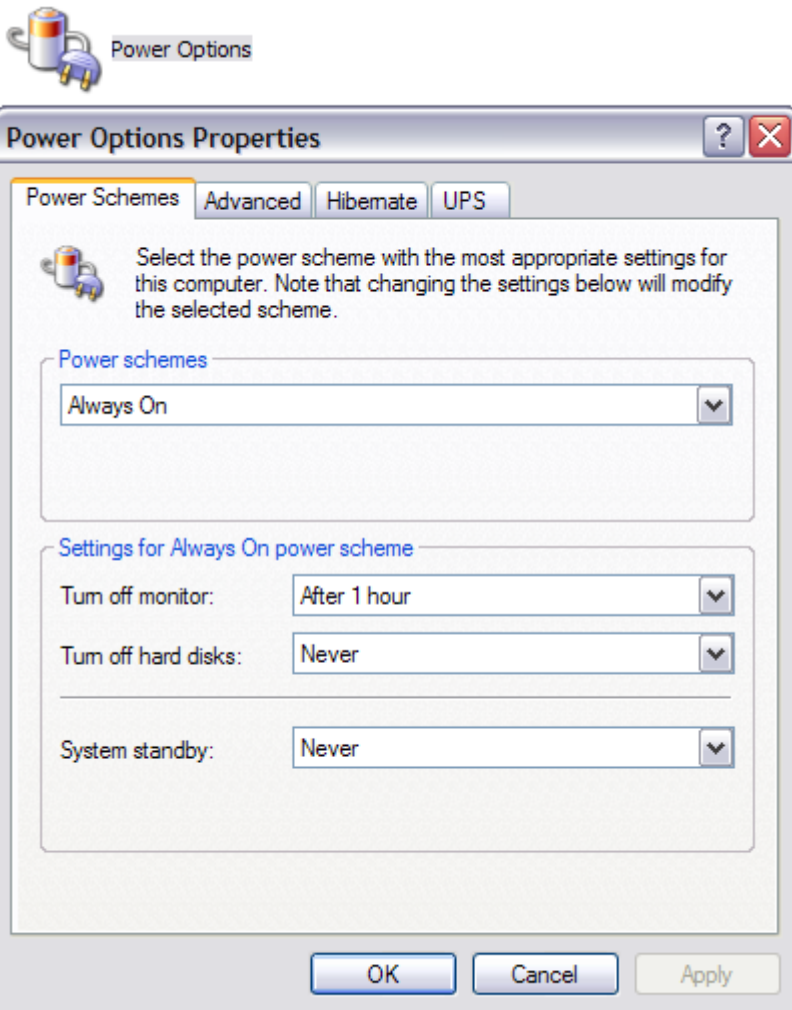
Power Options

Power Options Properties

?

Power Schemes | Advanced | Hibernate | UPS

Select the power scheme with the most appropriate settings for this computer. Note that changing the settings below will modify the selected scheme.

Power schemes

Always On

Settings for Always On power scheme

Turn off monitor: After 1 hour

Turn off hard disks: Never

System standby: Never

OK Cancel Apply